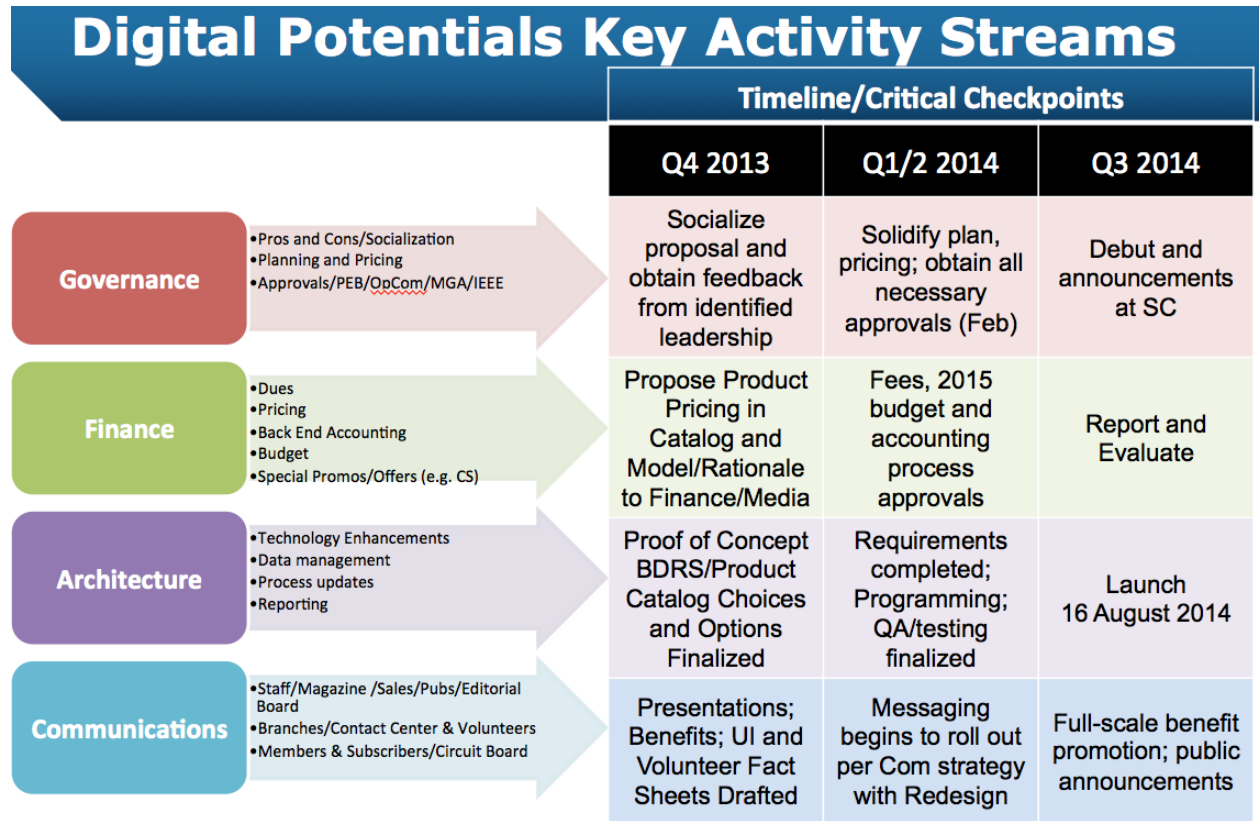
Digital Potentials Key Activity Streams

Timeline/Critical Checkpoints

| | | Q4 2013 | Q1/2 2014 | Q3 2014 |
|---|---|---|---|---|
| Governance | •Pros and Cons/Socialization •Planning and Pricing •Approvals/PEB/OpCom/MGA/IEEE | Socialize proposal and obtain feedback from identified leadership | Solidify plan, pricing; obtain all necessary approvals (Feb) | Debut and announcements at SC |
| Finance | •Dues •Pricing •Back End Accounting •Budget •Special Promos/Offers (e.g. CS) | Propose Product Pricing in Catalog and Model/Rationale to Finance/Media | Fees, 2015 budget and accounting process approvals | Report and Evaluate |
| Architecture | •Technology Enhancements •Data management •Process updates •Reporting | Proof of Concept BDRS/Product Catalog Choices and Options Finalized | Requirements completed; Programming; QA/testing finalized | Launch 16 August 2014 |
| Communications | •Staff/Magazine /Sales/Pubs/Editorial Board •Branches/Contact Center & Volunteers •Members & Subscribers/Circuit Board | Presentations; Benefits; UI and Volunteer Fact Sheets Drafted | Messaging begins to roll out per Com strategy with Redesign | Full-scale benefit promotion; public announcements |